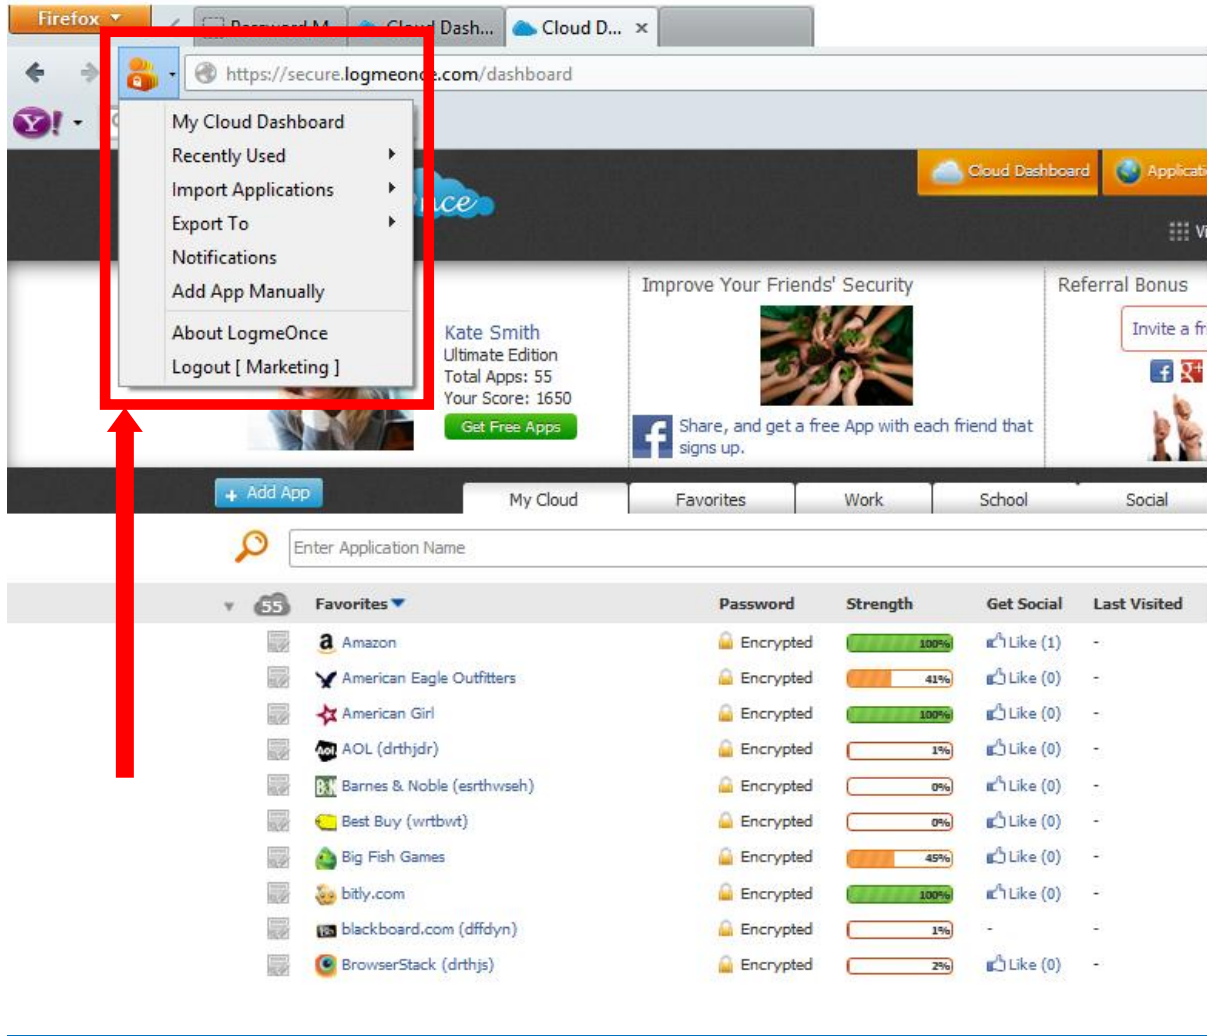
Firefox

Password M... Cloud Dash... Cloud D... ×

https://secure.logmeon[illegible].com/dashboard

My Cloud Dashboard
Recently Used
Import Applications
Export To
Notifications
Add App Manually
About LogmeOnce
Logout [ Marketing ]

Cloud Dashboard Applicati

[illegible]nce

Kate Smith
Ultimate Edition
Total Apps: 55
Your Score: 1650
Get Free Apps

Improve Your Friends' Security

Share, and get a free App with each friend that signs up.

Referral Bonus

Invite a fr

Add App

My Cloud | Favorites | Work | School | Social

Enter Application Name

55 Favorites

| | Password | Strength | Get Social | Last Visited |
|---|---|---|---|---|
| Amazon | Encrypted | 100% | Like (1) | - |
| American Eagle Outfitters | Encrypted | 41% | Like (0) | - |
| American Girl | Encrypted | 100% | Like (0) | - |
| AOL (drthjdr) | Encrypted | 1% | Like (0) | - |
| Barnes & Noble (esrthwseh) | Encrypted | 0% | Like (0) | - |
| Best Buy (wrtbwt) | Encrypted | 0% | Like (0) | - |
| Big Fish Games | Encrypted | 45% | Like (0) | - |
| bitly.com | Encrypted | 100% | Like (0) | - |
| blackboard.com (dffdyn) | Encrypted | 1% | - | - |
| BrowserStack (drthjs) | Encrypted | 2% | Like (0) | - |